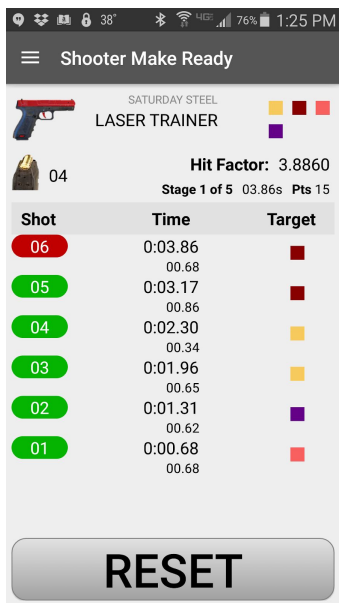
38° 4G 76% 1:25 PM

Shooter Make Ready

SATURDAY STEEL
LASER TRAINER

04

Hit Factor: 3.8860
Stage 1 of 5 03.86s Pts 15

| Shot | Time | Target |
|---|---|---|
| 06 | 0:03.86 00.68 | |
| 05 | 0:03.17 00.86 | |
| 04 | 0:02.30 00.34 | |
| 03 | 0:01.96 00.65 | |
| 02 | 0:01.31 00.62 | |
| 01 | 0:00.68 00.68 | |

RESET